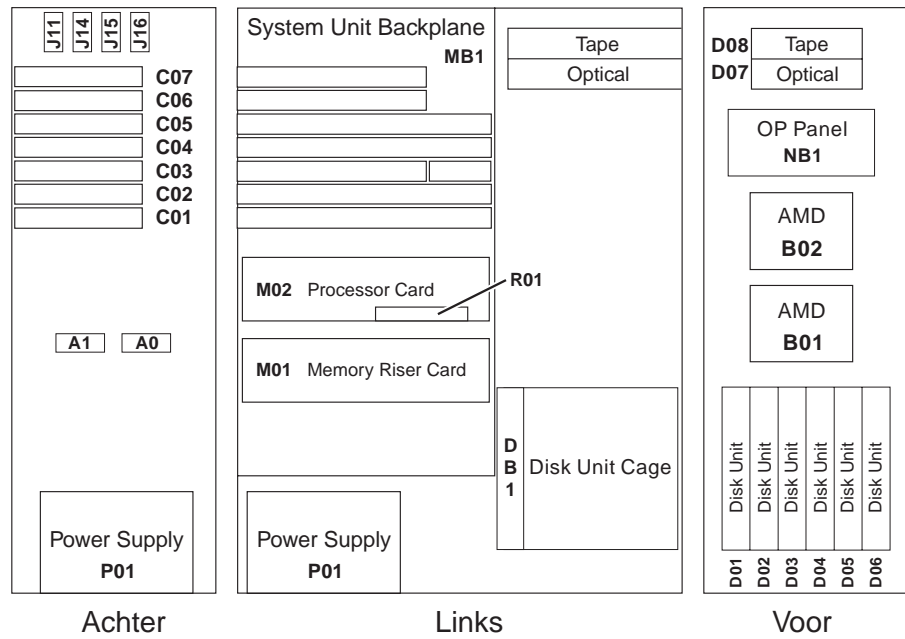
J11 J14 J15 J16

C07
C06
C05
C04
C03
C02
C01

A1 A0

Power Supply
P01

Achter

System Unit Backplane
MB1

Tape
Optical

M02 Processor Card

R01

M01 Memory Riser Card

DB1 Disk Unit Cage

Power Supply
P01

Links

D08 Tape
D07 Optical

OP Panel
NB1

AMD
B02

AMD
B01

Disk Unit
Disk Unit
Disk Unit
Disk Unit
Disk Unit
Disk Unit

D01 D02 D03 D04 D05 D06

Voor